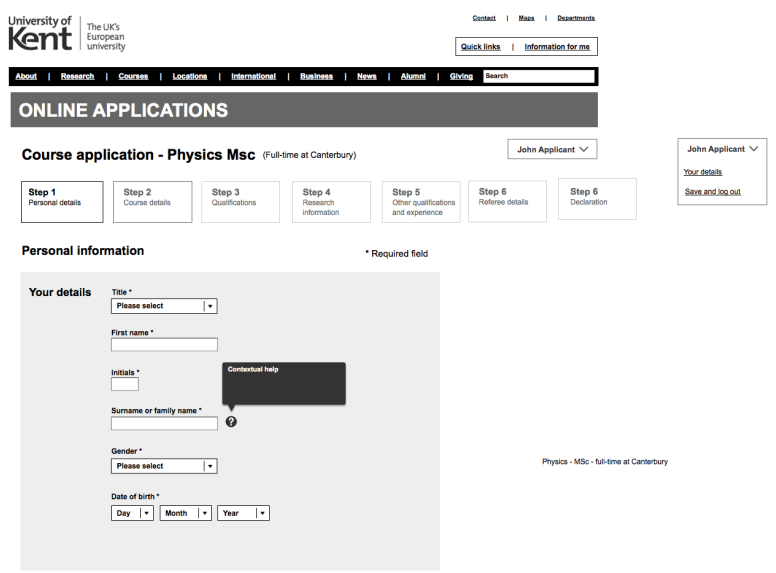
University of Kent | The UK's European university

Contact | Maps | Departments

Quick links | Information for me

About | Research | Courses | Locations | International | Business | News | Alumni | Giving | Search

ONLINE APPLICATIONS

Course application - Physics Msc (Full-time at Canterbury)

John Applicant

John Applicant
Your details
Save and log out

Step 1
Personal details

Step 2
Course details

Step 3
Qualifications

Step 4
Research information

Step 5
Other qualifications and experience

Step 6
Referee details

Step 6
Declaration

Personal information

* Required field

Your details

Title *
Please select

First name *

Initials *

Contextual help

Surname or family name *

Gender *
Please select

Date of birth *
Day | Month | Year

Physics - MSc - full-time at Canterbury